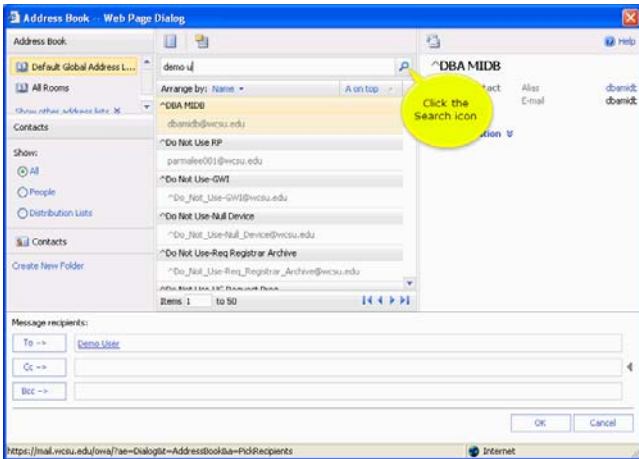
Address Book -- Web Page Dialog

Address Book

Default Global Address L...

All Rooms

Show other address lists

Contacts

Show:

All

People

Distribution Lists

Contacts

Create New Folder

demo u

Arrange by: Name

A on top

^DBA MIDB

dbamidb@wcsu.edu

^Do Not Use-RP

parmalee001@wcsu.edu

^Do Not Use-GWI

^Do_Not_Use-GWI@wcsu.edu

^Do Not Use-Null Device

^Do_Not_Use-Null_Device@wcsu.edu

^Do Not Use-Req Registrar Archive

^Do_Not_Use-Req_Registrar_Archive@wcsu.edu

Items 1 to 50

Help

^DBA MIDB

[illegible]act

Alias

dbamidb

E-mail

dbamidt

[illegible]tion

Click the Search icon

Message recipients:

To ->

Demo User

Cc ->

Bcc ->

OK

Cancel

https://mail.wcsu.edu/owa/?ae=Dialog&t=AddressBook&a=PickRecipients

Internet